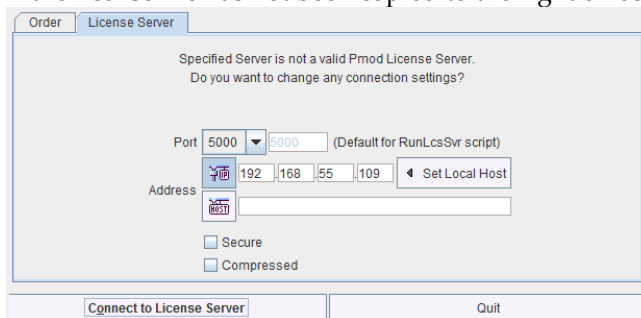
Order | License Server

Specified Server is not a valid Pmod License Server.
Do you want to change any connection settings?

Port 5000 5000 (Default for RunLcsSvr script)

Address 192 . 168 . 55 . 109 Set Local Host

Secure

Compressed

Connect to License Server

Quit